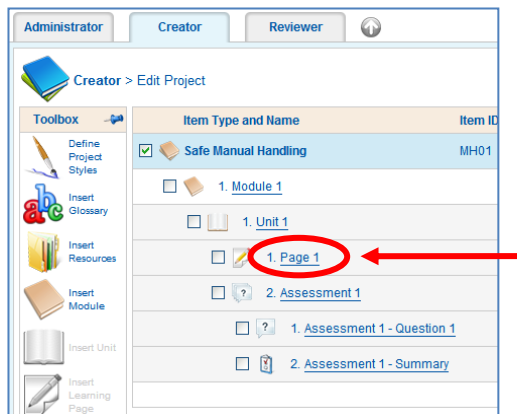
Administrator Creator Reviewer

Creator > Edit Project

Toolbox

Define Project Styles

Insert Glossary

Insert Resources

Insert Module

Insert Unit

Insert Learning Page

| Item Type and Name | Item ID |
|---|---|
| Safe Manual Handling | MH01 |
| 1. Module 1 | |
| 1. Unit 1 | |
| 1. Page 1 | |
| 2. Assessment 1 | |
| 1. Assessment 1 - Question 1 | |
| 2. Assessment 1 - Summary | |